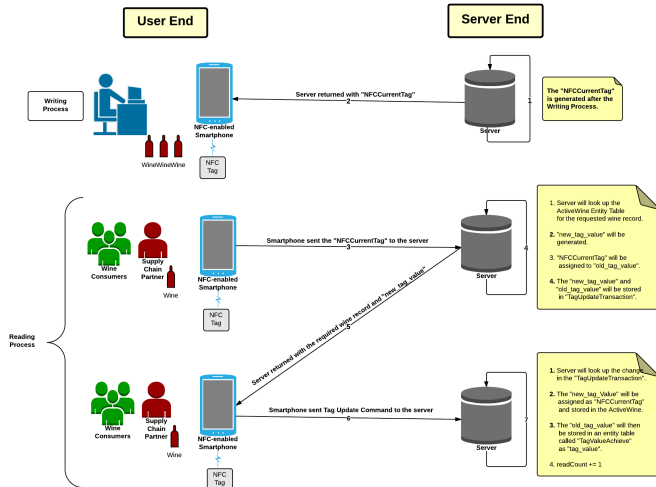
User End

Server End

Writing Process

NFC-enabled Smartphone

Server returned with "NFCCurrentTag"

2

1

Server

The "NFCCurrentTag" is generated after the Writing Process.

WineWineWine

NFC Tag

1. Server will look up the ActiveWine Entity Table for the requested wine record.

2. "new_tag_value" will be generated.

3. "NFCCurrentTag" will be assigned to "old_tag_value".

4. The "new_tag_value" and "old_tag_value" will be stored in "TagUpdateTransaction".

Wine Consumers

Supply Chain Partner

Wine

NFC-enabled Smartphone

Smartphone sent the "NFCCurrentTag" to the server

3

4

Server

NFC Tag

Reading Process

Server returned with the required wine record and "new_tag_value"

5

1. Server will look up the change in the "TagUpdateTransaction".

2. The "new_tag_Value" will be assigned as "NFCCurrentTag" and stored in the ActiveWine.

3. The "old_tag_value" will then be stored in an entity table called "TagValueAchieve" as "tag_value".

4. readCount += 1

Wine Consumers

Supply Chain Partner

Wine

NFC-enabled Smartphone

Smartphone sent Tag Update Command to the server

6

7

Server

NFC Tag